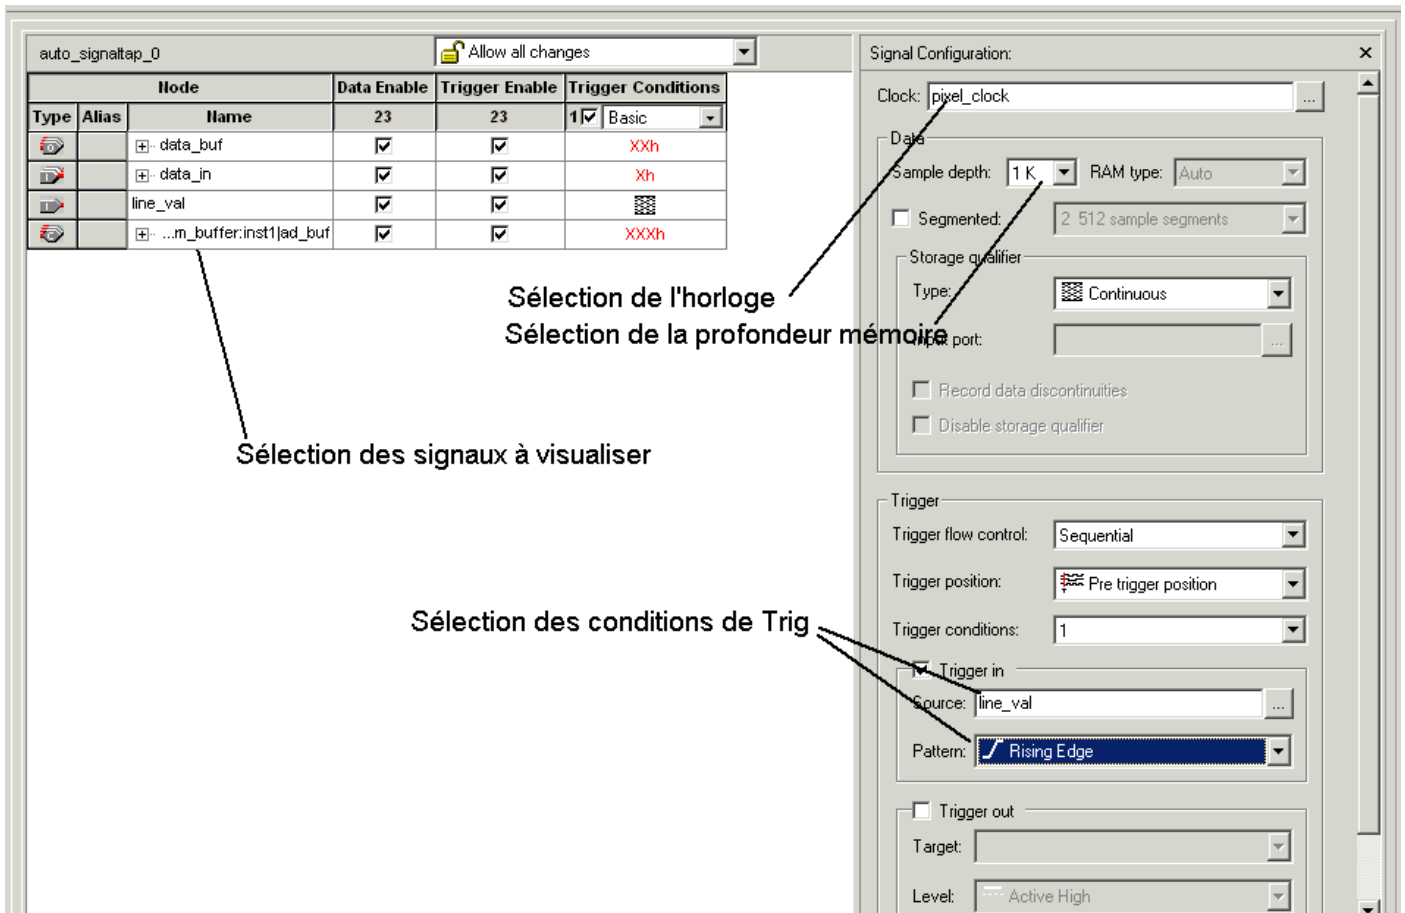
auto_signaltap_0

Allow all changes

| Node | | | Data Enable | Trigger Enable | Trigger Conditions |
|---|---|---|---|---|---|
| Type | Alias | Name | 23 | 23 | 1 ☑ Basic |
| | | ⊞ data_buf | ☑ | ☑ | XXh |
| | | ⊞ data_in | ☑ | ☑ | Xh |
| | | line_val | ☑ | ☑ | |
| | | ⊞ ...m_buffer:inst1\|ad_buf | ☑ | ☑ | XXXh |

Signal Configuration:

Clock: pixel_clock

Data

Sample depth: 1 K

RAM type: Auto

Segmented: 2 512 sample segments

Storage qualifier

Type: Continuous

Input port:

Record data discontinuities

Disable storage qualifier

Trigger

Trigger flow control: Sequential

Trigger position: Pre trigger position

Trigger conditions: 1

Trigger in

Source: line_val

Pattern: Rising Edge

Trigger out

Target:

Level: Active High

Sélection de l'horloge

Sélection de la profondeur mémoire

Sélection des signaux à visualiser

Sélection des conditions de Trig